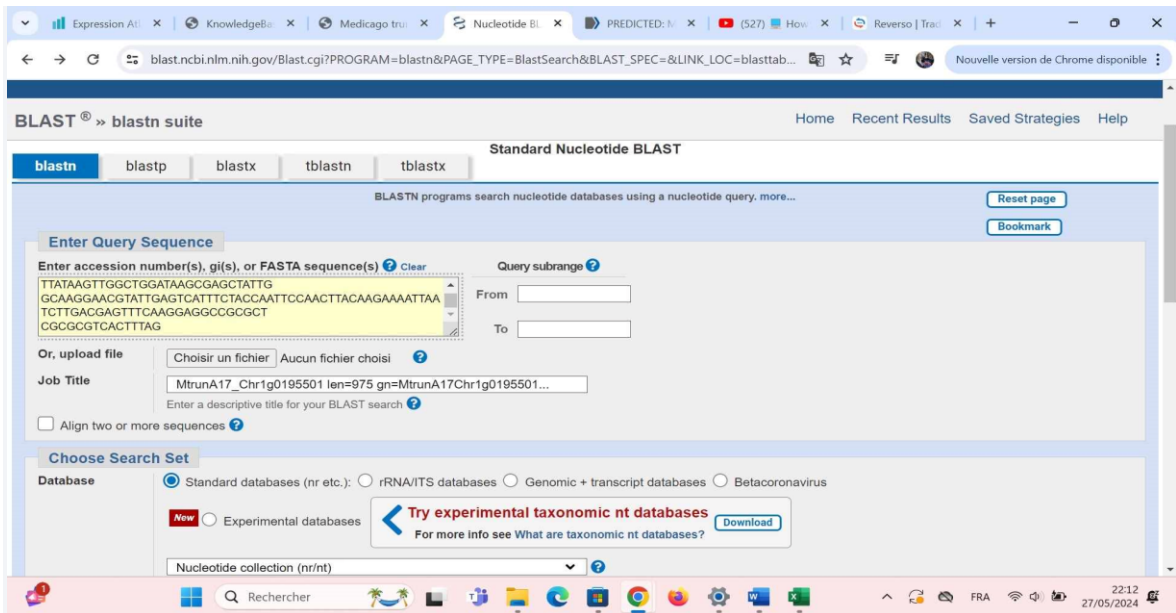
Expression At | KnowledgeBa | Medicago tru | Nucleotide BL | PREDICTED: M | (527) How | Reverso | Trad | +

blast.ncbi.nlm.nih.gov/Blast.cgi?PROGRAM=blastn&PAGE_TYPE=BlastSearch&BLAST_SPEC=&LINK_LOC=blasttab...

Nouvelle version de Chrome disponible

BLAST® » blastn suite

Home Recent Results Saved Strategies Help

Standard Nucleotide BLAST

blastn blastp blastx tblastn tblastx

BLASTN programs search nucleotide databases using a nucleotide query. more...

Reset page

Bookmark

Enter Query Sequence

Enter accession number(s), gi(s), or FASTA sequence(s) Clear

TTATAAGTTGGCTGGATAAGCGAGCTATTG
GCAAGGAACGTATTGAGTCATTCTACCAATTCCAACTTACAAGAAAATTAA
TCTTGACGAGTTTCAAGGAGGCCGCGCT
CGCGCGTCACTTTAG

Query subrange

From

To

Or, upload file

Choisir un fichier Aucun fichier choisi

Job Title

MtrunA17_Chr1g0195501 len=975 gn=MtrunA17Chr1g0195501...

Enter a descriptive title for your BLAST search

Align two or more sequences

Choose Search Set

Database

Standard databases (nr etc.): rRNA/ITS databases Genomic + transcript databases Betacoronavirus

New Experimental databases

Try experimental taxonomic nt databases

For more info see What are taxonomic nt databases?

Download

Nucleotide collection (nr/nt)

Rechercher

FRA

22:12
27/05/2024